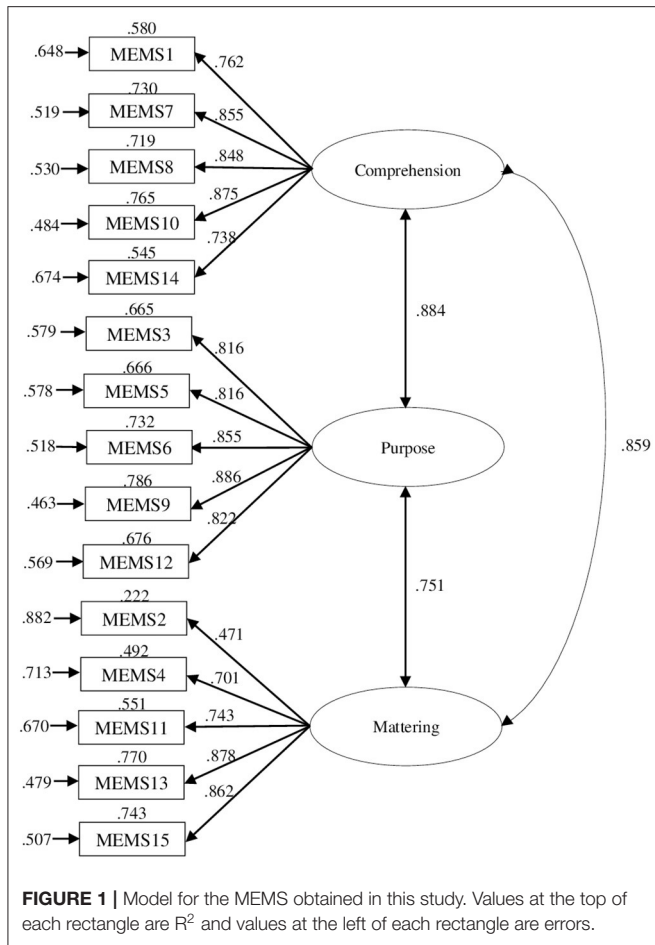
.580
.648 MEMS1 .762
.730
.519 MEMS7 .855
.719
.530 MEMS8 .848
.765
.484 MEMS10 .875
.545
.674 MEMS14 .738

Comprehension

.884

.665
.579 MEMS3 .816
.666
.578 MEMS5 .816
.732
.518 MEMS6 .855
.786
.463 MEMS9 .886
.676
.569 MEMS12 .822

Purpose

.859

.751

.222
.882 MEMS2 .471
.492
.713 MEMS4 .701
.551
.670 MEMS11 .743
.770
.479 MEMS13 .878
.743
.507 MEMS15 .862

Mattering

**FIGURE 1 |** Model for the MEMS obtained in this study. Values at the top of each rectangle are $R^2$ and values at the left of each rectangle are errors.